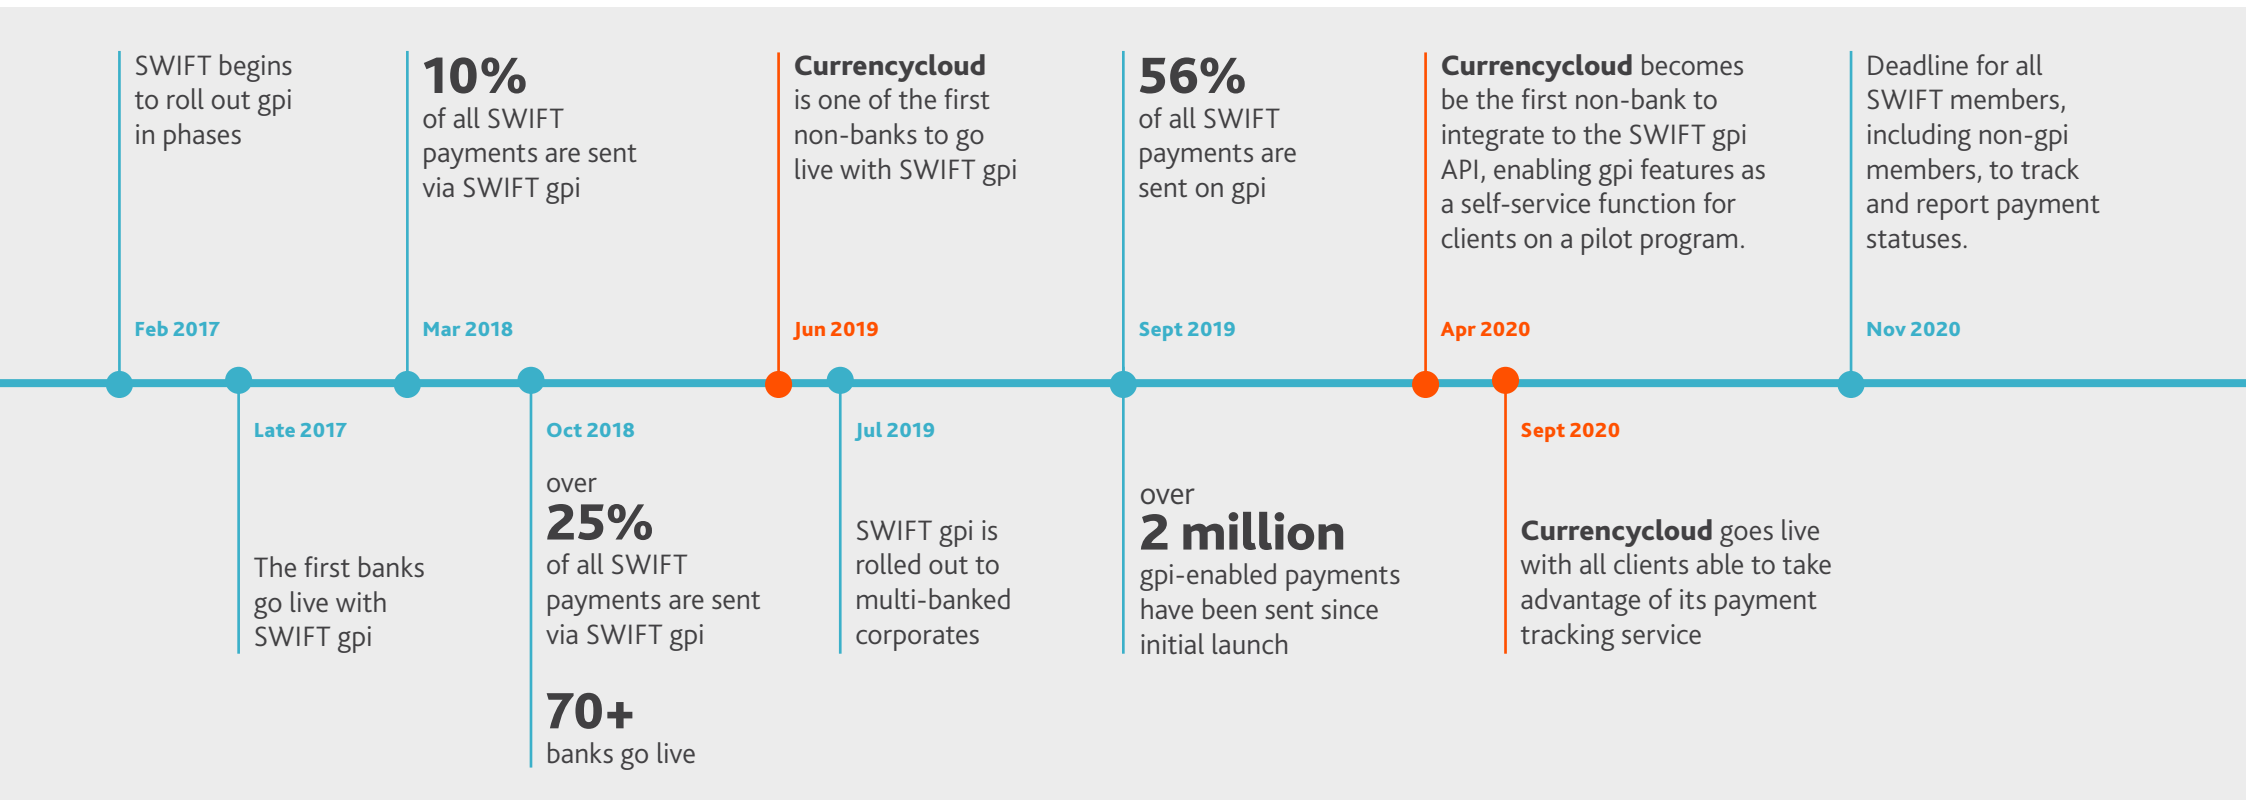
SWIFT begins to roll out gpi in phases

Feb 2017

Late 2017

The first banks go live with SWIFT gpi

10%
of all SWIFT payments are sent via SWIFT gpi

Mar 2018

Oct 2018

over
25%
of all SWIFT payments are sent via SWIFT gpi

70+
banks go live

Currencycloud is one of the first non-banks to go live with SWIFT gpi

Jun 2019

Jul 2019

SWIFT gpi is rolled out to multi-banked corporates

56%
of all SWIFT payments are sent on gpi

Sept 2019

over
2 million
gpi-enabled payments have been sent since initial launch

Currencycloud becomes be the first non-bank to integrate to the SWIFT gpi API, enabling gpi features as a self-service function for clients on a pilot program.

Apr 2020

Sept 2020

Currencycloud goes live with all clients able to take advantage of its payment tracking service

Deadline for all SWIFT members, including non-gpi members, to track and report payment statuses.

Nov 2020